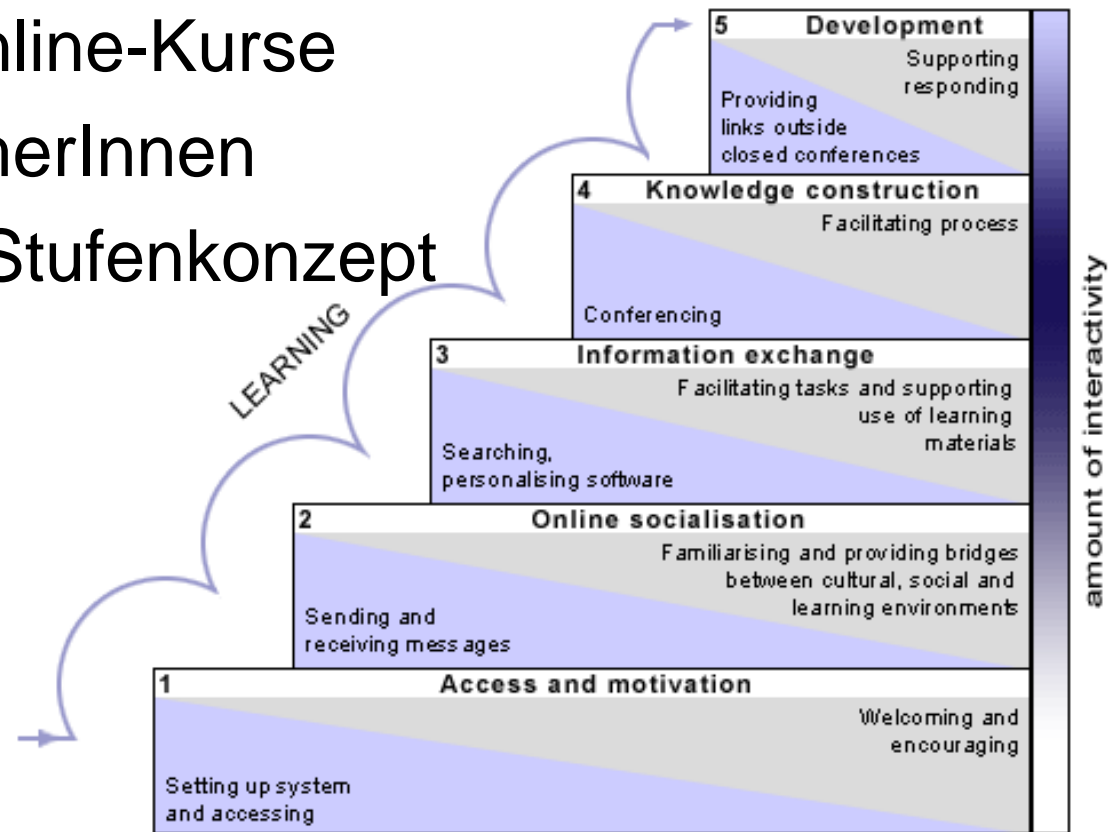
nline-Kurse
nerInnen
Stufenkonzept

LEARNING

5 Development
Supporting responding
Providing links outside closed conferences

4 Knowledge construction
Facilitating process
Conferencing

3 Information exchange
Facilitating tasks and supporting use of learning materials
Searching, personalising software

2 Online socialisation
Familiarising and providing bridges between cultural, social and learning environments
Sending and receiving messages

1 Access and motivation
Welcoming and encouraging
Setting up system and accessing

amount of interactivity